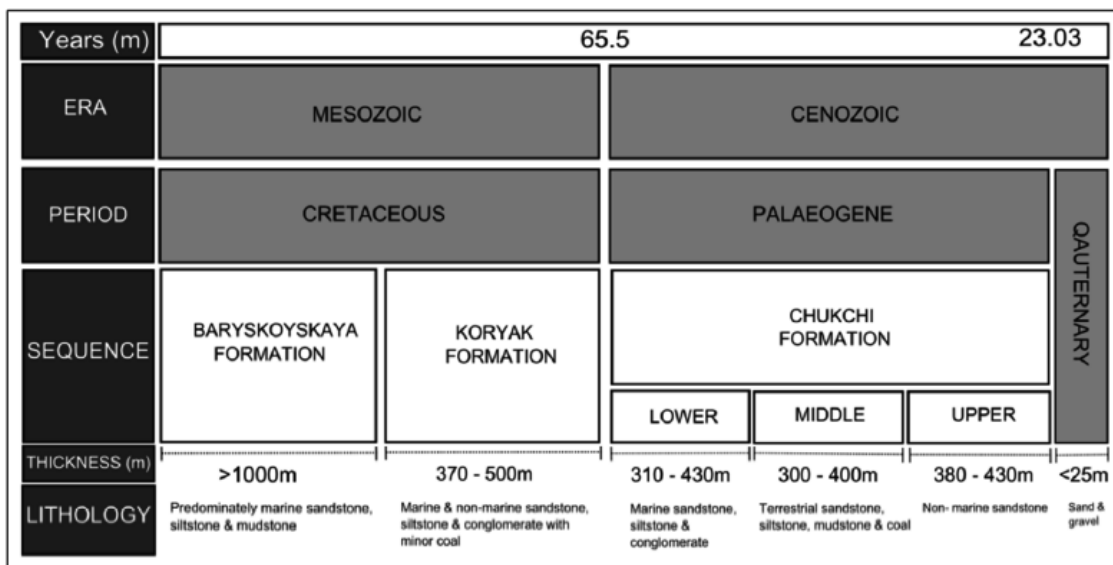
| Years (m) | 65.5 | | | | | 23.03 |
|---|---|---|---|---|---|---|
| ERA | MESOZOIC | | CENOZOIC | | | |
| PERIOD | CRETACEOUS | | PALAEOGENE | | | QAUTERNARY |
| SEQUENCE | BARYSKOYSKAYA FORMATION | KORYAK FORMATION | CHUKCHI FORMATION LOWER | CHUKCHI FORMATION MIDDLE | CHUKCHI FORMATION UPPER | |
| THICKNESS (m) | >1000m | 370 - 500m | 310 - 430m | 300 - 400m | 380 - 430m | <25m |
| LITHOLOGY | Predominately marine sandstone, siltstone & mudstone | Marine & non-marine sandstone, siltstone & conglomerate with minor coal | Marine sandstone, siltstone & conglomerate | Terrestrial sandstone, siltstone, mudstone & coal | Non- marine sandstone | Sand & gravel |